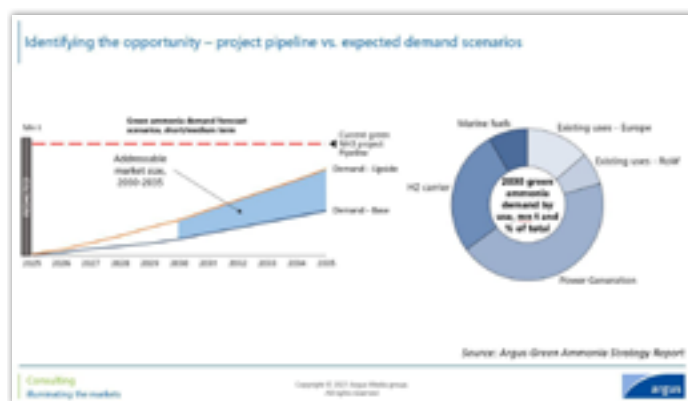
Identifying the opportunity – project pipeline vs. expected demand scenarios

Green ammonia demand forecast scenarios, short/medium term

Mt t

Current green NH3 project Pipeline

Addressable market size, 2030-2035

Demand – Upside

Demand – Base

2025 2026 2027 2028 2029 2030 2031 2032 2033 2034 2035

Marine fuels

Existing uses - Europe

Existing uses - RoW

H2 carrier

2050 green ammonia demand by use, mn t and % of total

Power Generation

Source: Argus Green Ammonia Strategy Report

Consulting
Illuminating the markets

Copyright © 2021 Argus Media group
All rights reserved

argus